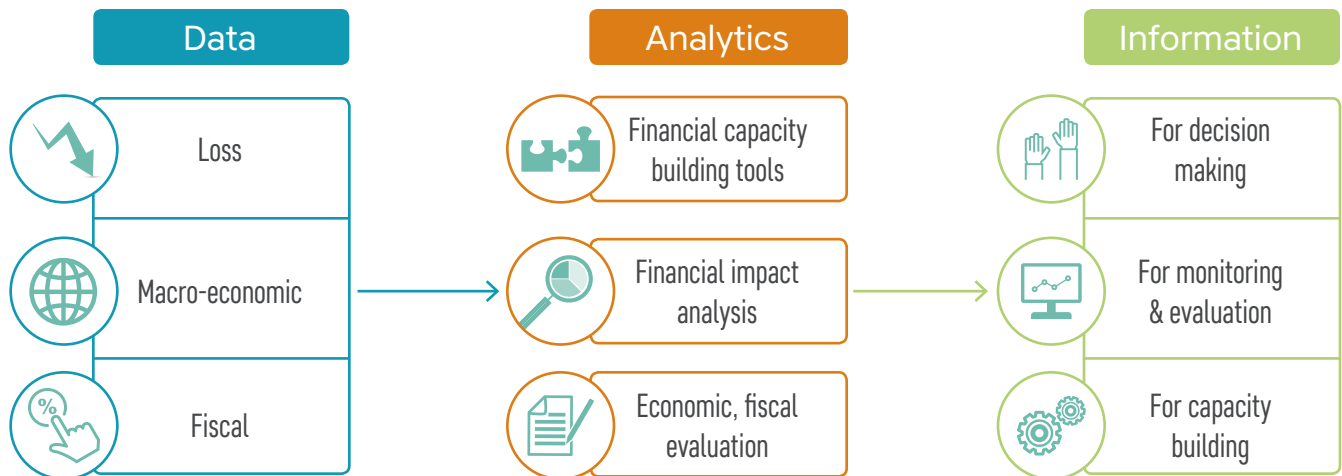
Data

Loss

Macro-economic

Fiscal

Analytics

Financial capacity building tools

Financial impact analysis

Economic, fiscal evaluation

Information

For decision making

For monitoring & evaluation

For capacity building